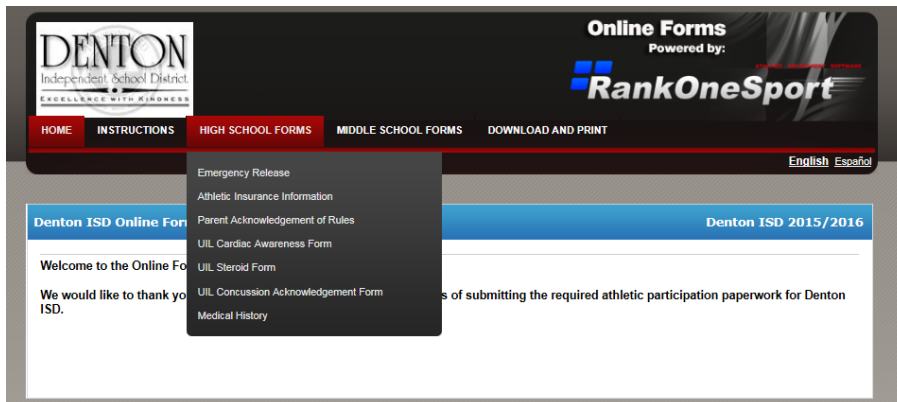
DENTON
Independent School District
EXCELLENCE WITH KINDNESS

Online Forms
Powered by:
RankOneSport

HOME INSTRUCTIONS HIGH SCHOOL FORMS MIDDLE SCHOOL FORMS DOWNLOAD AND PRINT

English Español

Emergency Release
Athletic Insurance Information
Parent Acknowledgement of Rules
UIL Cardiac Awareness Form
UIL Steroid Form
UIL Concussion Acknowledgement Form
Medical History

Denton ISD Online For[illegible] Denton ISD 2015/2016

Welcome to the Online Fo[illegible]

We would like to thank yo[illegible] s of submitting the required athletic participation paperwork for Denton ISD.